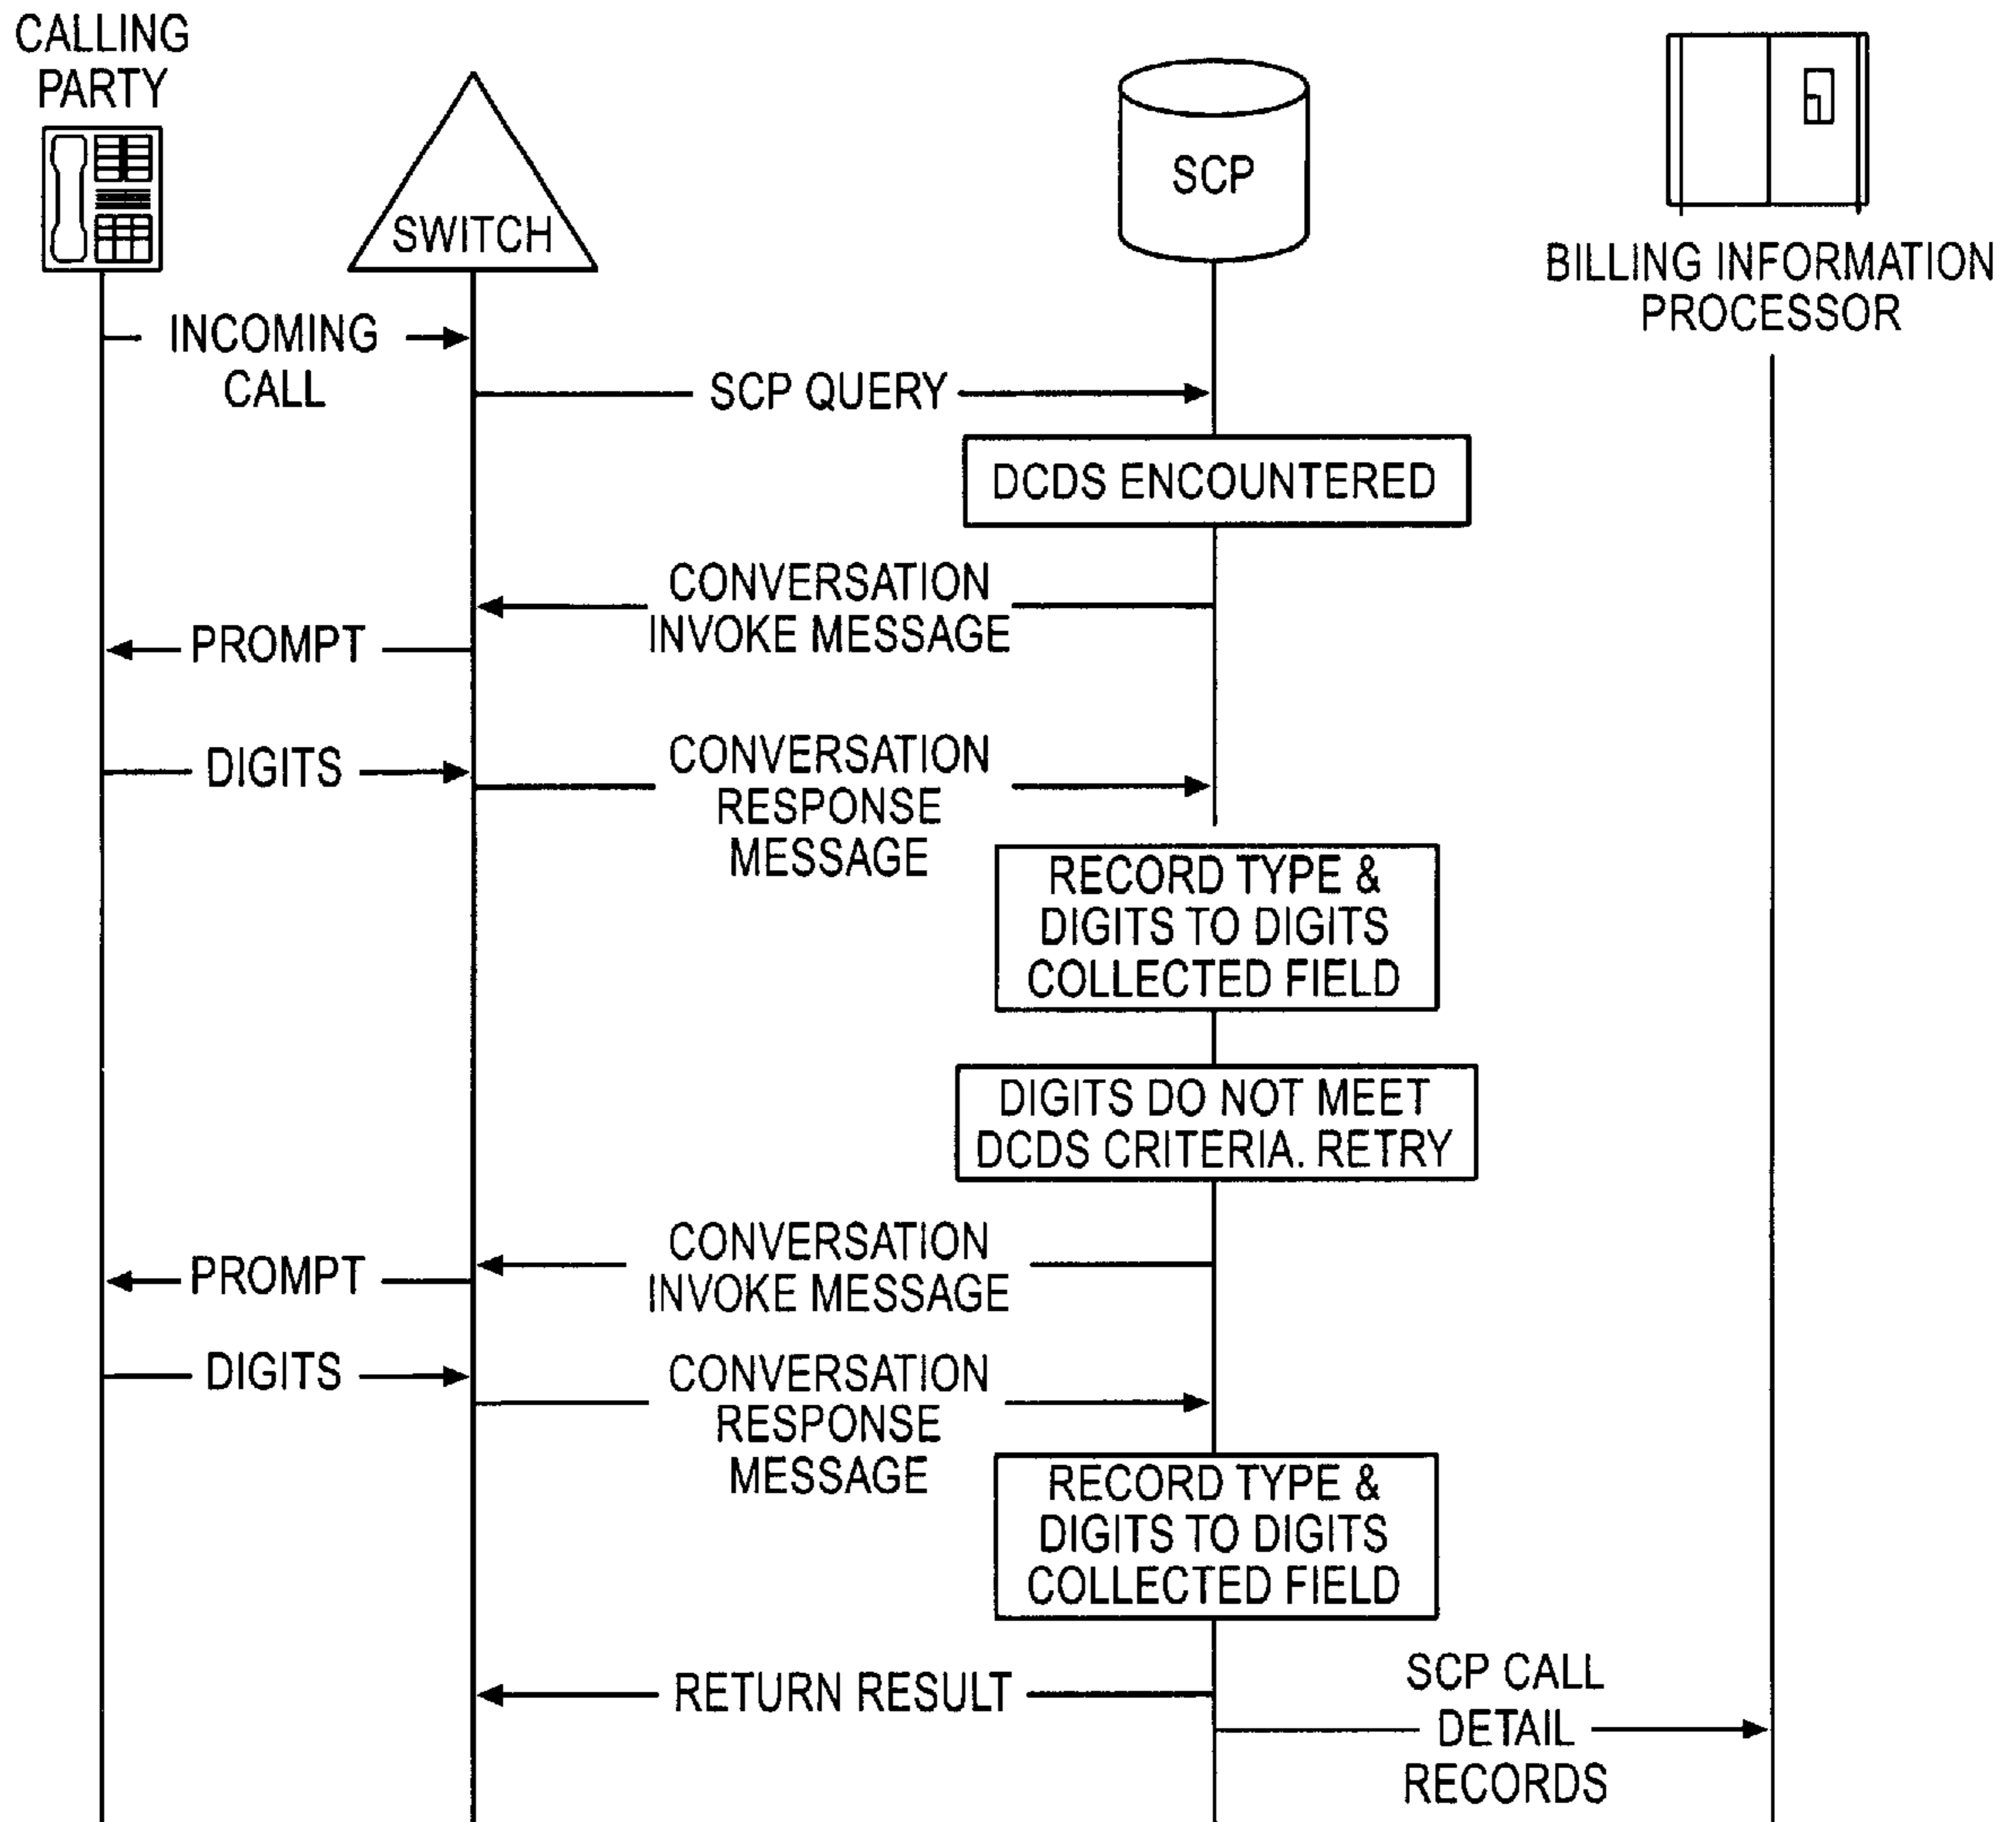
CALLING PARTY

SWITCH

SCP

BILLING INFORMATION PROCESSOR

INCOMING CALL

SCP QUERY

DCDS ENCOUNTERED

CONVERSATION INVOKE MESSAGE

PROMPT

DIGITS

CONVERSATION RESPONSE MESSAGE

RECORD TYPE & DIGITS TO DIGITS COLLECTED FIELD

DIGITS DO NOT MEET DCDS CRITERIA. RETRY

CONVERSATION INVOKE MESSAGE

PROMPT

DIGITS

CONVERSATION RESPONSE MESSAGE

RECORD TYPE & DIGITS TO DIGITS COLLECTED FIELD

RETURN RESULT

SCP CALL DETAIL RECORDS